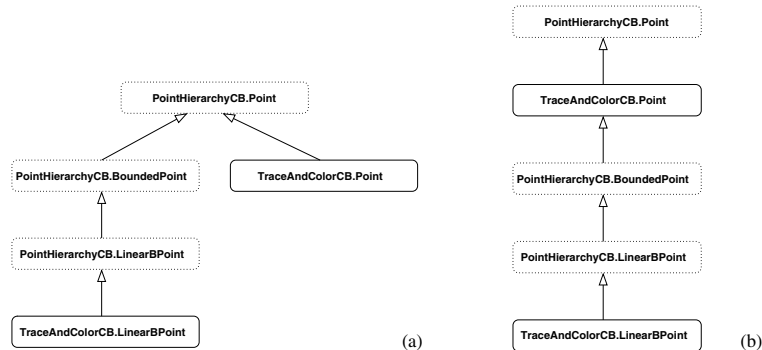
PointHierarchyCB.Point

PointHierarchyCB.BoundedPoint

TraceAndColorCB.Point

PointHierarchyCB.LinearBPoint

TraceAndColorCB.LinearBPoint

(a)

PointHierarchyCB.Point

TraceAndColorCB.Point

PointHierarchyCB.BoundedPoint

PointHierarchyCB.LinearBPoint

TraceAndColorCB.LinearBPoint

(b)